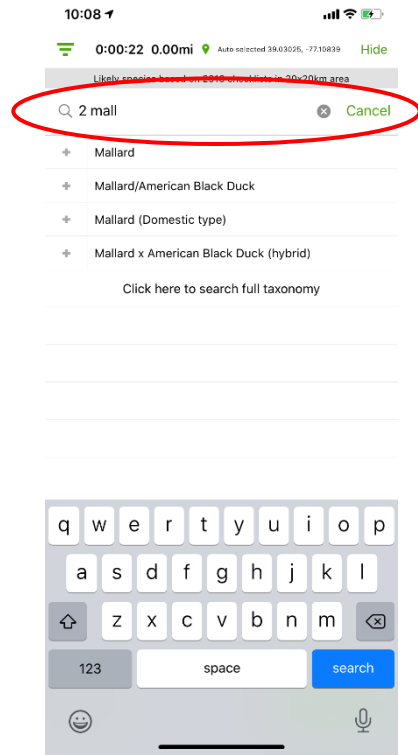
10:08

0:00:22 0.00mi Auto selected 39.03025, -77.10839 Hide

Likely species based on 2019 checklists in 30x20km area

2 mall Cancel

+ Mallard

+ Mallard/American Black Duck

+ Mallard (Domestic type)

+ Mallard x American Black Duck (hybrid)

Click here to search full taxonomy

q w e r t y u i o p
a s d f g h j k l
z x c v b n m
123 space search